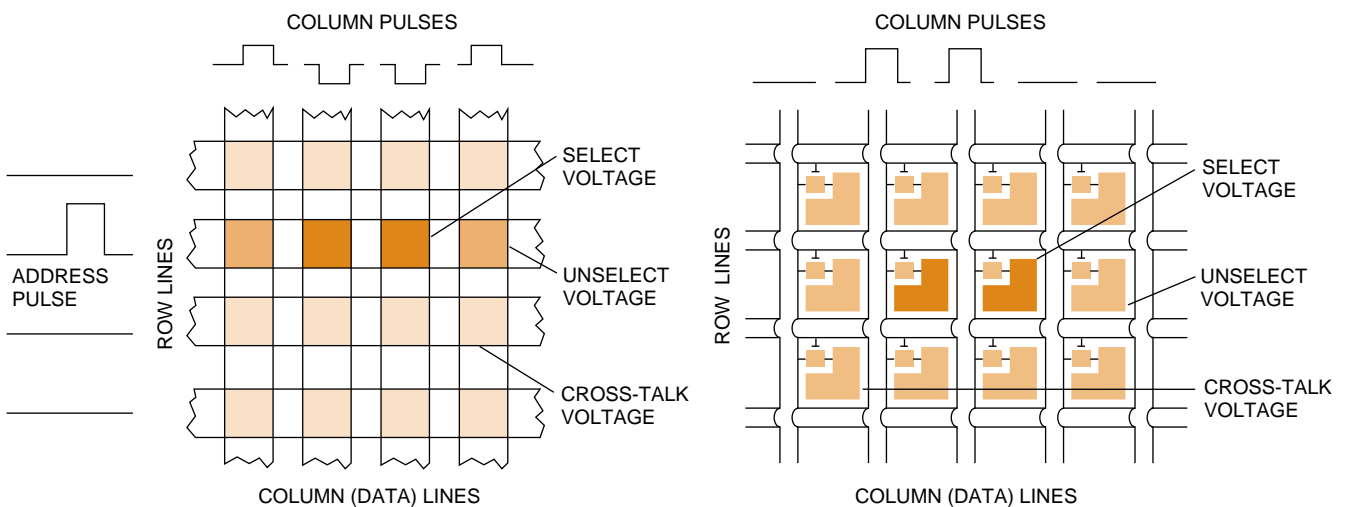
COLUMN PULSES

ADDRESS PULSE

ROW LINES

SELECT VOLTAGE

UNSELECT VOLTAGE

CROSS-TALK VOLTAGE

COLUMN (DATA) LINES

COLUMN PULSES

ROW LINES

SELECT VOLTAGE

UNSELECT VOLTAGE

CROSS-TALK VOLTAGE

COLUMN (DATA) LINES